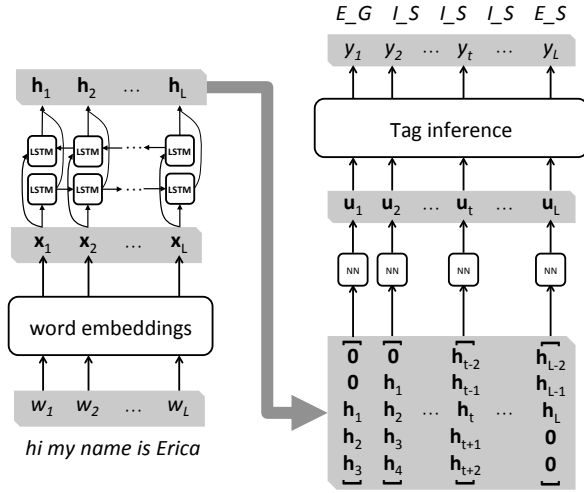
$\mathbf{h}_1$ $\mathbf{h}_2$ … $\mathbf{h}_L$

LSTM LSTM LSTM

LSTM LSTM LSTM

$\mathbf{x}_1$ $\mathbf{x}_2$ … $\mathbf{x}_L$

word embeddings

$w_1$ $w_2$ … $w_L$

hi my name is Erica

E_G I_S I_S I_S E_S

$y_1$ $y_2$ … $y_t$ … $y_L$

Tag inference

$\mathbf{u}_1$ $\mathbf{u}_2$ … $\mathbf{u}_t$ … $\mathbf{u}_L$

NN NN NN NN

$\begin{bmatrix} \mathbf{0} \\ \mathbf{0} \\ \mathbf{h}_1 \\ \mathbf{h}_2 \\ \mathbf{h}_3 \end{bmatrix}$ $\begin{bmatrix} \mathbf{0} \\ \mathbf{h}_1 \\ \mathbf{h}_2 \\ \mathbf{h}_3 \\ \mathbf{h}_4 \end{bmatrix}$ … $\begin{bmatrix} \mathbf{h}_{t-2} \\ \mathbf{h}_{t-1} \\ \mathbf{h}_t \\ \mathbf{h}_{t+1} \\ \mathbf{h}_{t+2} \end{bmatrix}$ … $\begin{bmatrix} \mathbf{h}_{L-2} \\ \mathbf{h}_{L-1} \\ \mathbf{h}_L \\ \mathbf{0} \\ \mathbf{0} \end{bmatrix}$